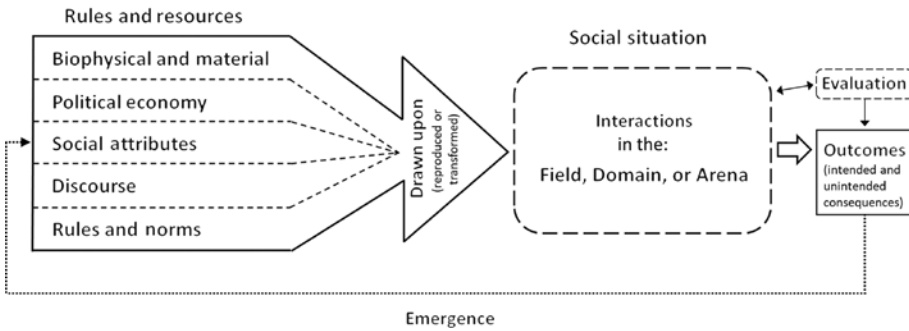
Rules and resources

Biophysical and material

Political economy

Social attributes

Discourse

Rules and norms

Drawn upon (reproduced or transformed)

Social situation

Interactions in the:

Field, Domain, or Arena

Evaluation

Outcomes (intended and unintended consequences)

Emergence